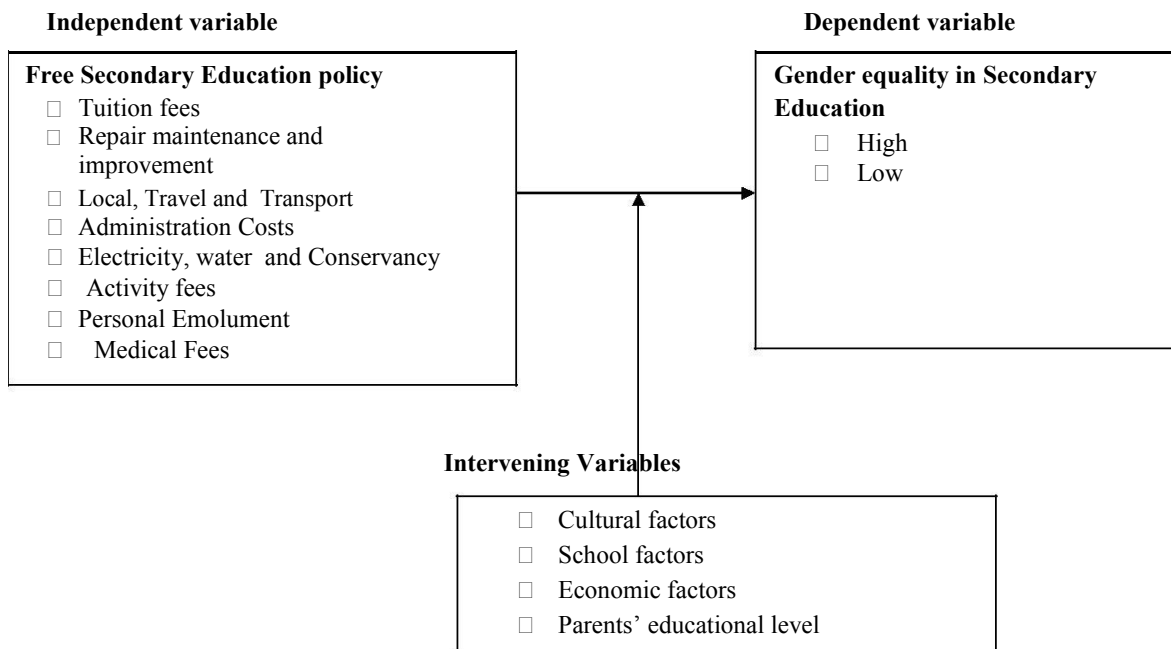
Independent variable

Dependent variable

Free Secondary Education policy
- Tuition fees
- Repair maintenance and improvement
- Local, Travel and Transport
- Administration Costs
- Electricity, water and Conservancy
- Activity fees
- Personal Emolument
- Medical Fees

Gender equality in Secondary Education
- High
- Low

Intervening Variables
- Cultural factors
- School factors
- Economic factors
- Parents' educational level